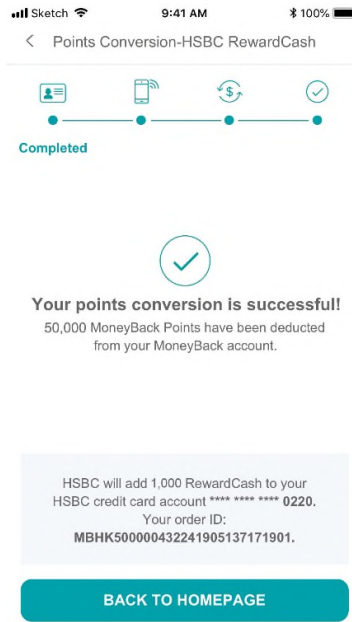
Sketch 9:41 AM 100%

Points Conversion-HSBC RewardCash

Completed

Your points conversion is successful!

50,000 MoneyBack Points have been deducted from your MoneyBack account.

HSBC will add 1,000 RewardCash to your HSBC credit card account **** **** **** 0220. Your order ID: MBHK50000043224190513717190 1.

BACK TO HOMEPAGE